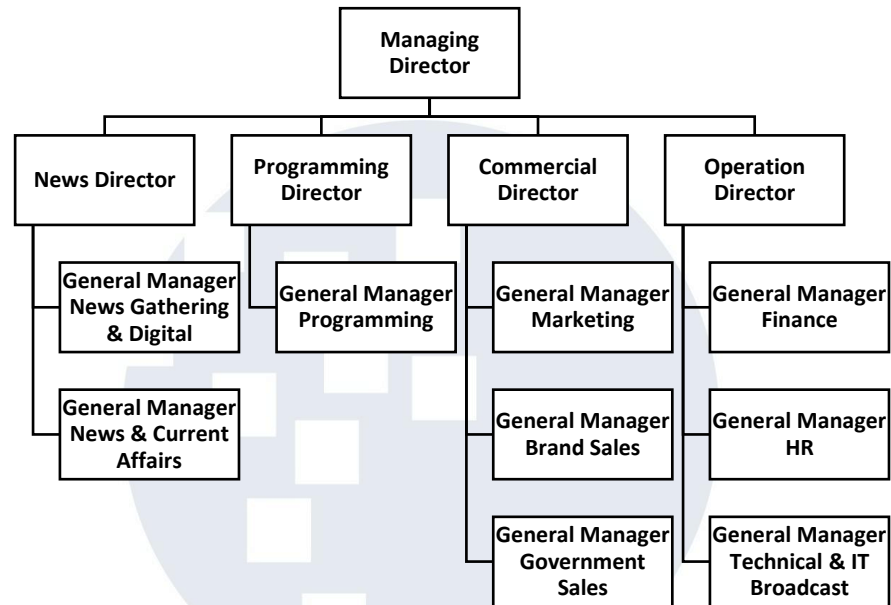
Managing Director

News Director

Programming Director

Commercial Director

Operation Director

General Manager News Gathering & Digital

General Manager News & Current Affairs

General Manager Programming

General Manager Marketing

General Manager Brand Sales

General Manager Government Sales

General Manager Finance

General Manager HR

General Manager Technical & IT Broadcast